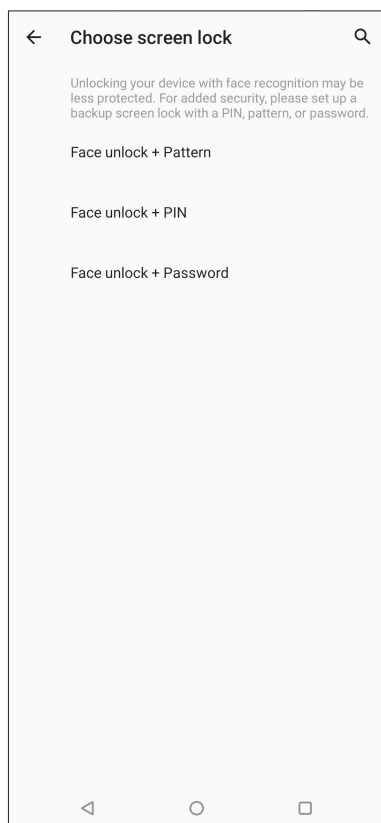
Choose screen lock

Unlocking your device with face recognition may be less protected. For added security, please set up a backup screen lock with a PIN, pattern, or password.

Face unlock + Pattern

Face unlock + PIN

Face unlock + Password